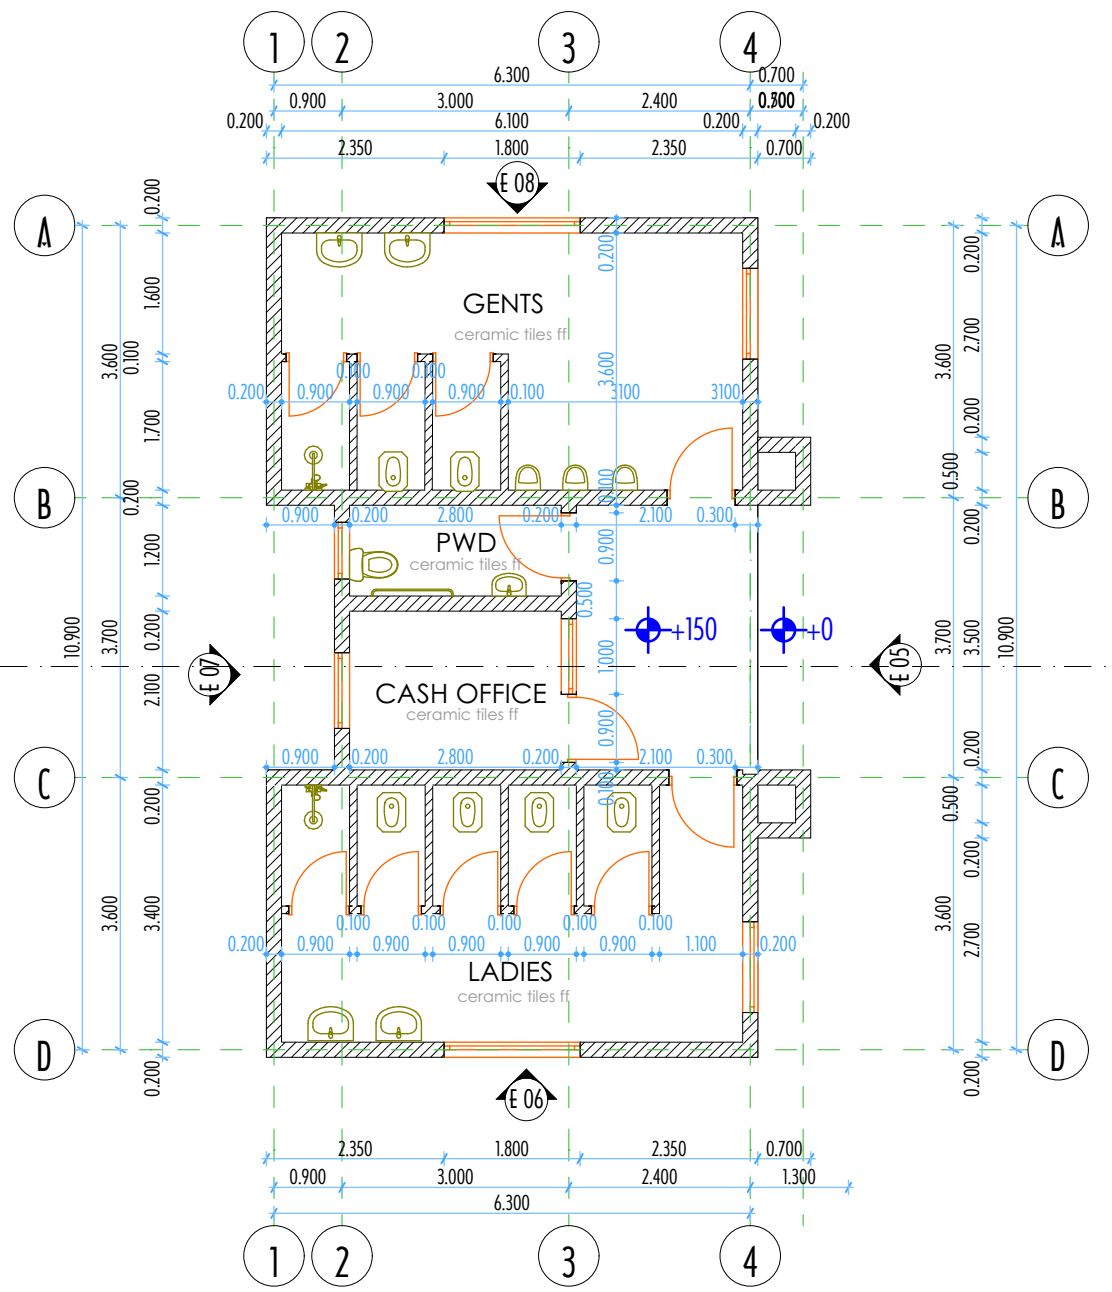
1 2 3 4

6.300 0.700
0.900 3.000 2.400 0.500
0.200 6.100 0.200 0.200
2.350 1.800 2.350 0.700

E 08

A A

GENTS
ceramic tiles ff

0.200 0.900 0.100 0.900 0.100 0.900 0.100 3100 3100

B B

0.900 0.200 2.800 0.200 2.100 0.300

PWD
ceramic tiles ff

+150 +0

E 07 E 05

CASH OFFICE
ceramic tiles ff

0.900 0.200 2.800 0.200 2.100 0.300

C C

0.100 0.100 0.100 0.100 0.100
0.200 0.900 0.900 0.900 0.900 0.900 1.100 0.200

LADIES
ceramic tiles ff

D D

E 06

2.350 1.800 2.350 0.700
0.900 3.000 2.400 1.300
6.300

1 2 3 4

10.900 3.600 0.100 3.700 3.600 0.200 1.600 1.700 0.200 1.200 0.200 2.100 0.200 3.400 0.200

0.200 2.700 0.200 0.500 0.200 3.500 0.200 0.500 0.200 2.700 0.200 3.600 3.700 3.600 10.900

0.200 3.600 0.100 0.900 0.500 1.000 0.900 0.100